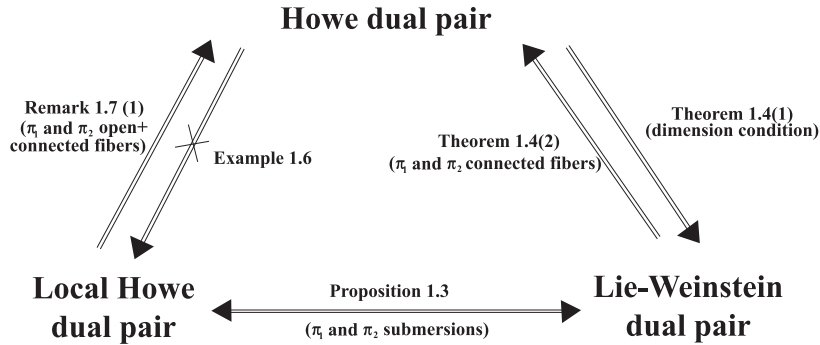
Howe dual pair

Remark 1.7 (1)
($\pi_1$ and $\pi_2$ open+ connected fibers)

Example 1.6

Theorem 1.4(2)
($\pi_1$ and $\pi_2$ connected fibers)

Theorem 1.4(1)
(dimension condition)

Local Howe dual pair

Proposition 1.3

($\pi_1$ and $\pi_2$ submersions)

Lie-Weinstein dual pair